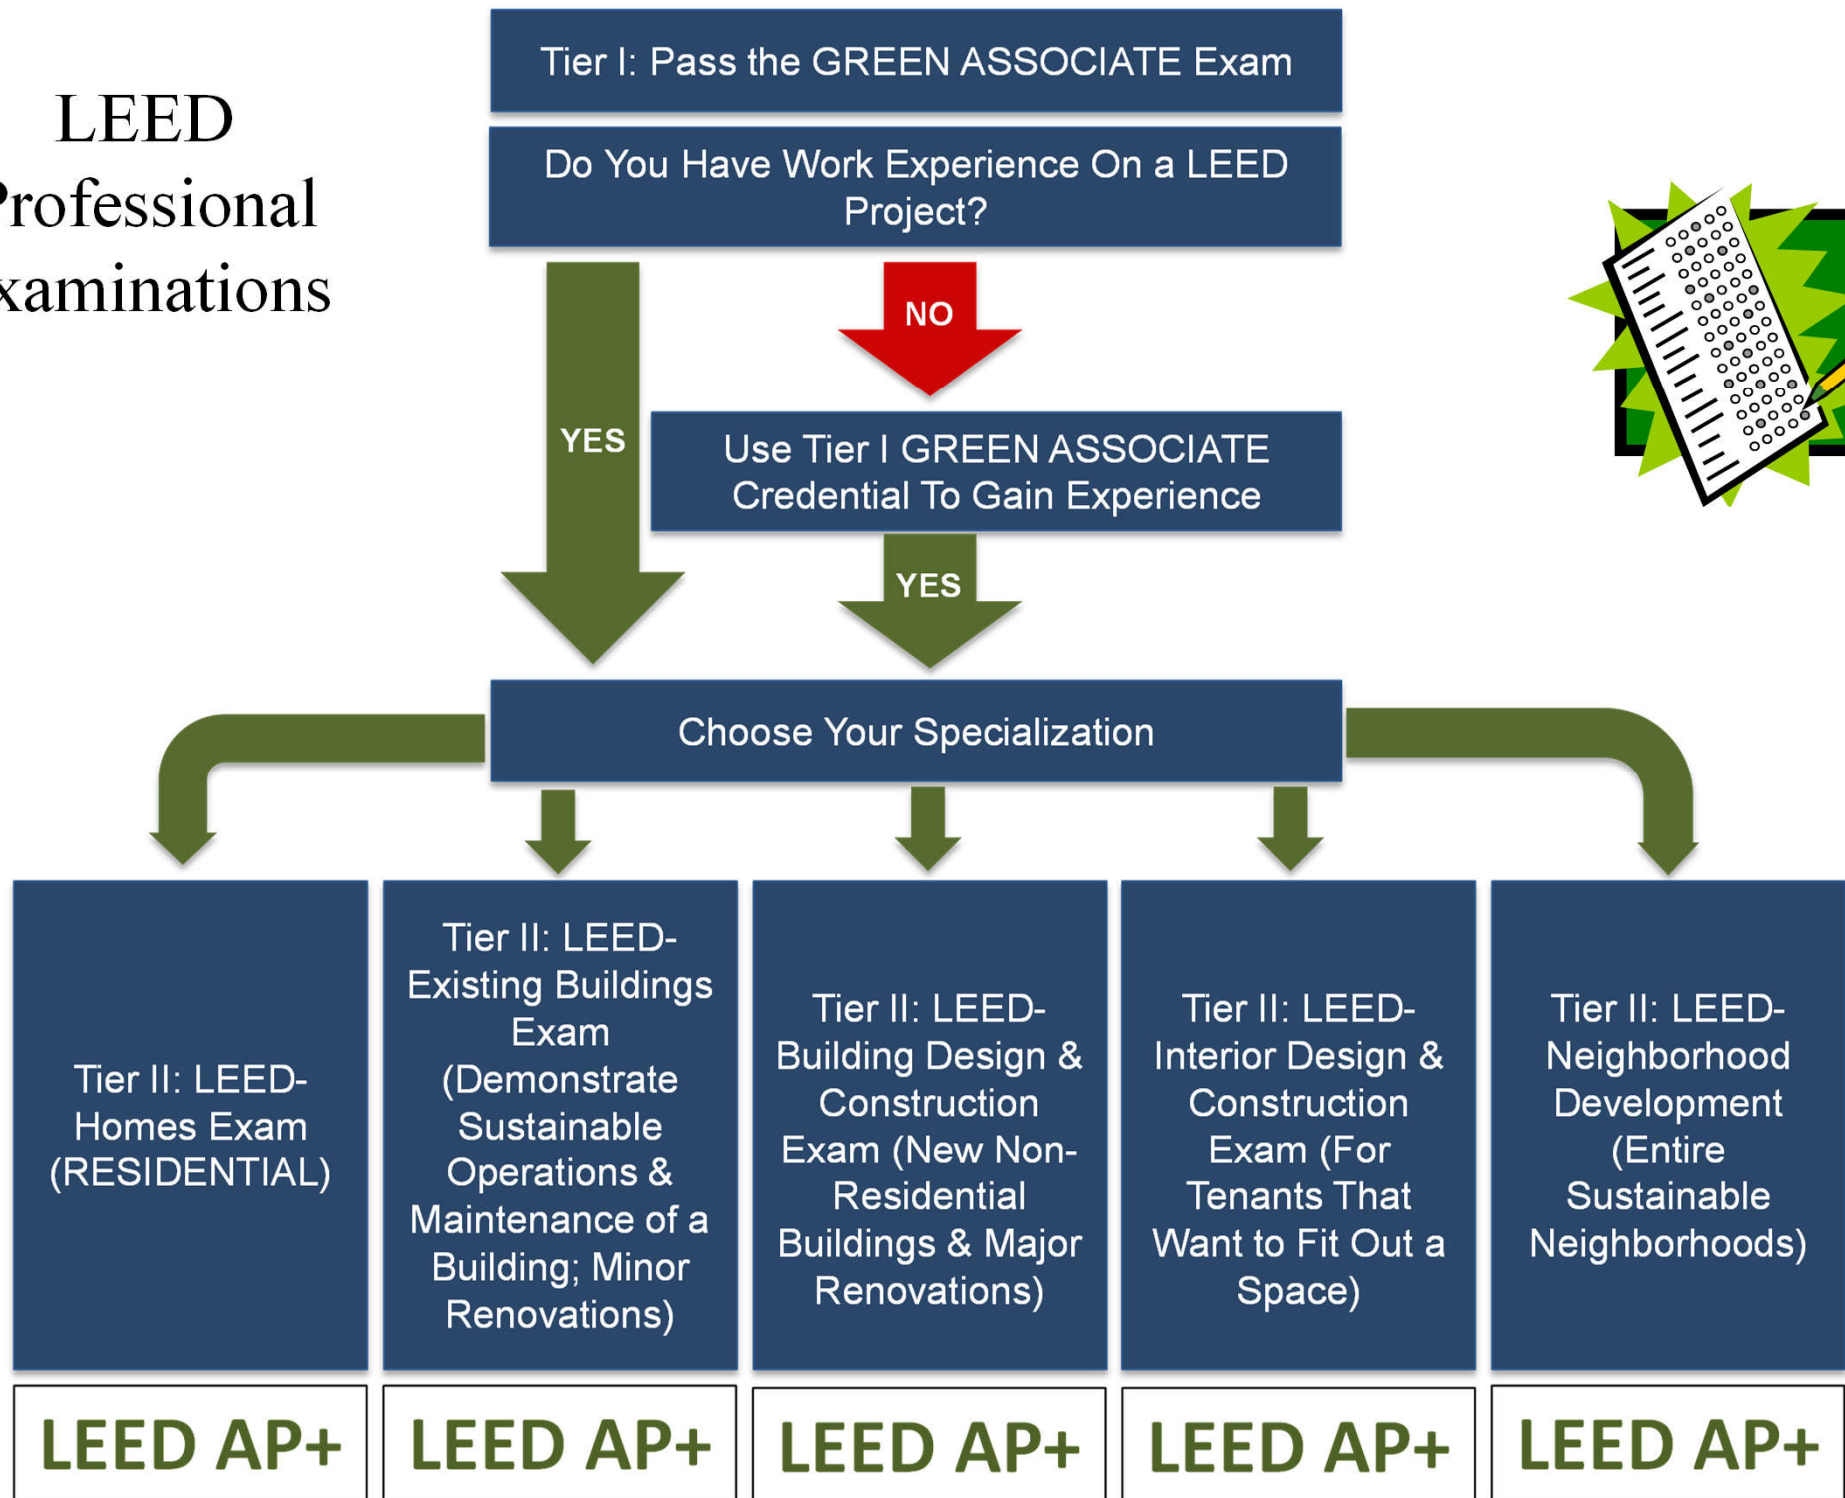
LEED
Professional
xaminations

Tier I: Pass the GREEN ASSOCIATE Exam

Do You Have Work Experience On a LEED Project?

NO

YES

Use Tier I GREEN ASSOCIATE Credential To Gain Experience

YES

Choose Your Specialization

Tier II: LEED-Homes Exam (RESIDENTIAL)

Tier II: LEED-Existing Buildings Exam (Demonstrate Sustainable Operations & Maintenance of a Building; Minor Renovations)

Tier II: LEED-Building Design & Construction Exam (New Non-Residential Buildings & Major Renovations)

Tier II: LEED-Interior Design & Construction Exam (For Tenants That Want to Fit Out a Space)

Tier II: LEED-Neighborhood Development (Entire Sustainable Neighborhoods)

LEED AP+

LEED AP+

LEED AP+

LEED AP+

LEED AP+